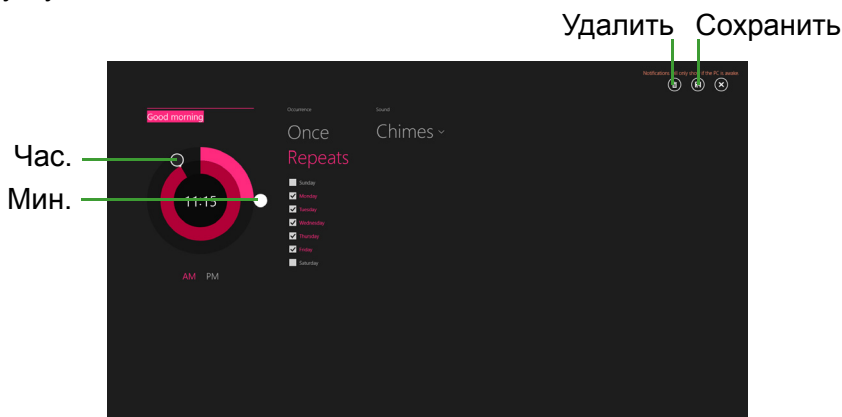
Удалить Сохранить

Notifications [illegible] only show if the PC is awake

Good morning

Occurrence

Once

Repeats

Sound

Chimes

Час.

Мин.

11:15

Sunday
Monday
Tuesday
Wednesday
Thursday
Friday
Saturday

AM PM